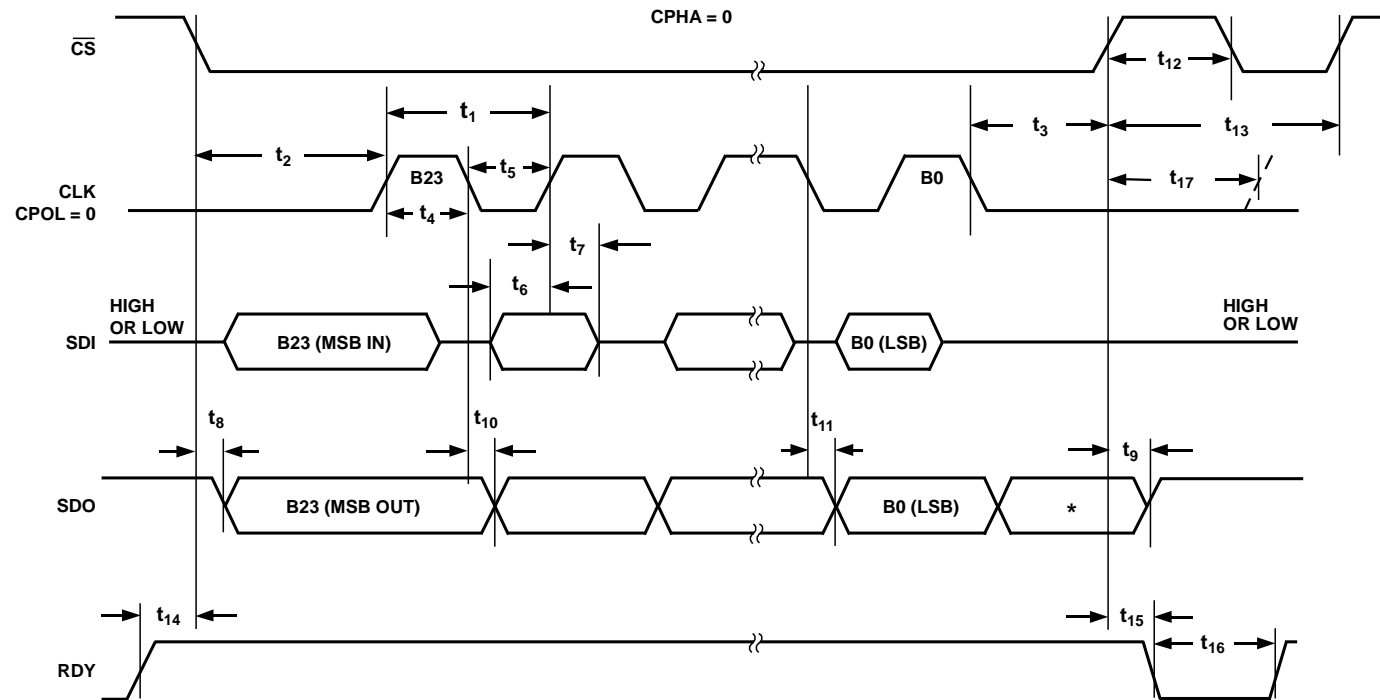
CPHA = 0

$\overline{CS}$

$t_{12}$

$t_1$

$t_3$

$t_{13}$

$t_2$

$t_5$

B23

B0

$t_{17}$

CLK
CPOL = 0

$t_4$

$t_7$

$t_6$

HIGH OR LOW

HIGH OR LOW

SDI

B23 (MSB IN)

B0 (LSB)

$t_8$

$t_{10}$

$t_{11}$

$t_9$

SDO

B23 (MSB OUT)

B0 (LSB)

*

$t_{14}$

$t_{15}$

$t_{16}$

RDY